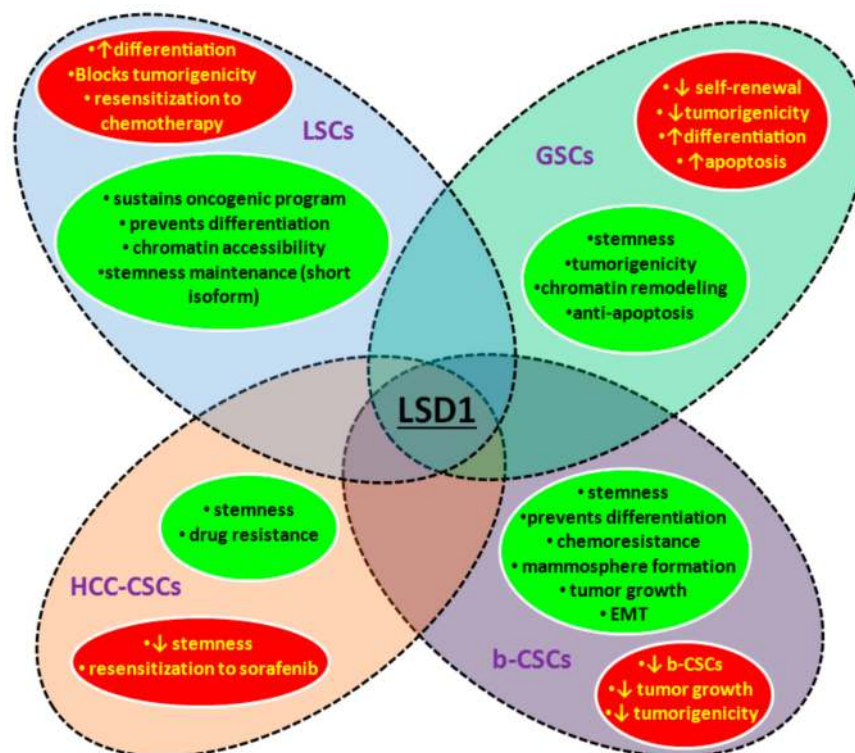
•↑differentiation
•Blocks tumorigenicity
• resensitization to chemotherapy

LSCs

• sustains oncogenic program
• prevents differentiation
• chromatin accessibility
•stemness maintenance (short isoform)

• ↓ self-renewal
• ↓tumorigenicity
•↑differentiation
• ↑apoptosis

GSCs

•stemness
•tumorigenicity
•chromatin remodeling
•anti-apoptosis

LSD1

• stemness
• drug resistance

HCC-CSCs

•↓ stemness
• resensitization to sorafenib

• stemness
•prevents differentiation
• chemoresistance
• mammosphere formation
• tumor growth
• EMT

b-CSCs

•↓ b-CSCs
•↓ tumor growth
•↓ tumorigenicity